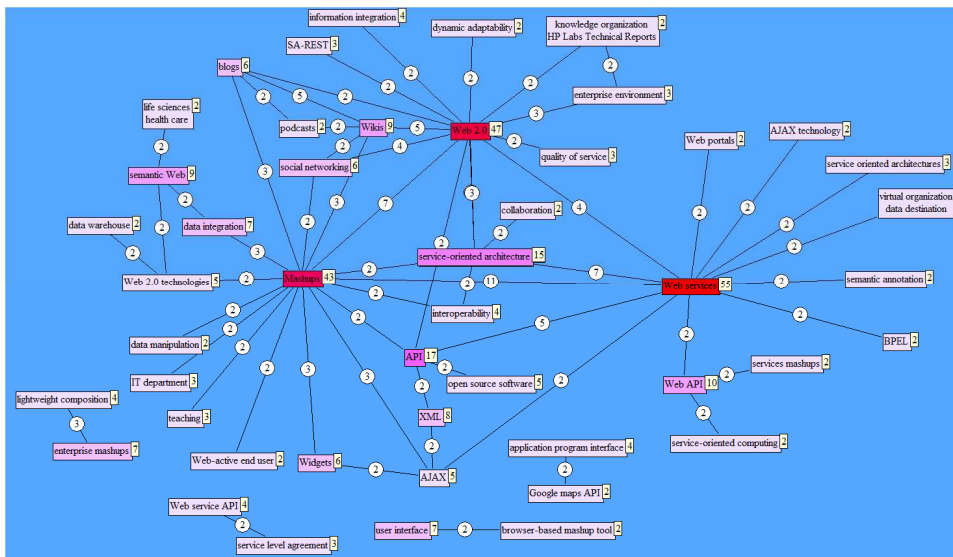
information integration 4
dynamic adaptability 2
knowledge organization HP Labs Technical Reports 2
SA-REST 3
blogs 6
enterprise environment 3
Web 2.0 47
life sciences health care 2
podcasts 2
Wikis 9
quality of service 3
Web portals 2
AJAX technology 2
social networking 6
service oriented architectures 3
semantic Web 9
virtual organization data destination
collaboration 2
data warehouse 2
data integration 7
service-oriented architecture 15
Web 2.0 technologies 5
Mashups 43
Web services 55
semantic annotation 2
interoperability 4
data manipulation 2
BPEL 2
API 17
services mashups 2
IT department 3
open source software 5
Web API 10
lightweight composition 4
XML 8
teaching 3
service-oriented computing 2
enterprise mashups 7
application program interface 4
Web-active end user 2
Widgets 6
AJAX 5
Google maps API 2
Web service API 4
user interface 7
browser-based mashup tool 2
service level agreement 3
2
2
2
5
2
2
3
2
2
5
4
3
2
2
2
2
3
7
3
4
2
2
2
2
2
2
2
2
2
3
2
2
11
7
2
2
2
2
5
2
2
2
2
2
3
3
2
2
2
2
2
2
3
2
2